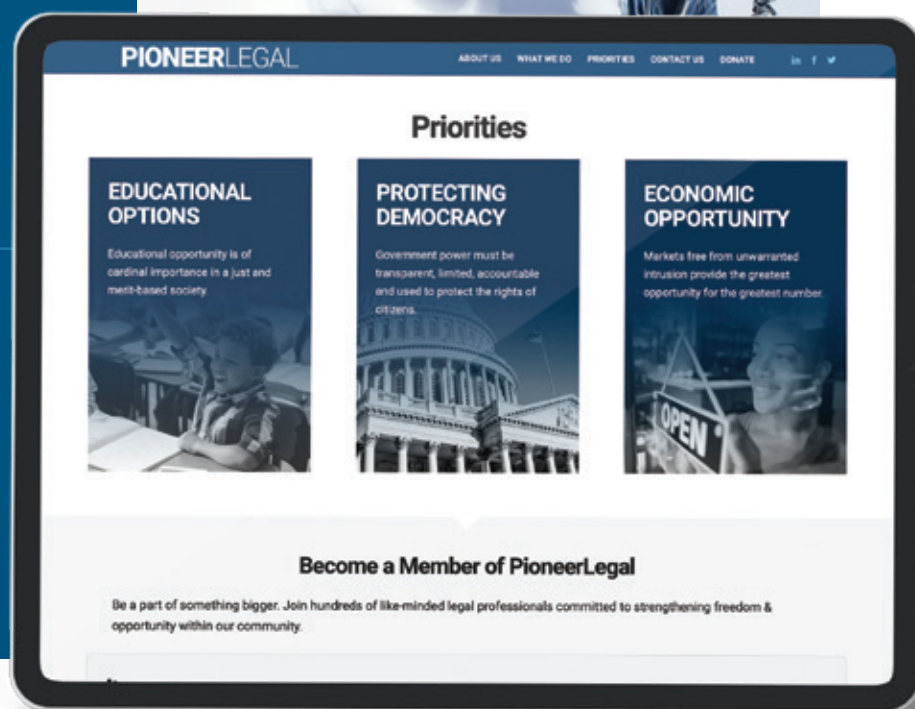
PIONEERLEGAL

ABOUT US WHAT WE DO PRIORITIES CONTACT US DONATE

in f

Priorities

EDUCATIONAL OPTIONS

Educational opportunity is of cardinal importance in a just and merit-based society.

PROTECTING DEMOCRACY

Government power must be transparent, limited, accountable and used to protect the rights of citizens.

ECONOMIC OPPORTUNITY

Markets free from unwarranted intrusion provide the greatest opportunity for the greatest number.

OPEN

Become a Member of PioneerLegal

Be a part of something bigger. Join hundreds of like-minded legal professionals committed to strengthening freedom & opportunity within our community.